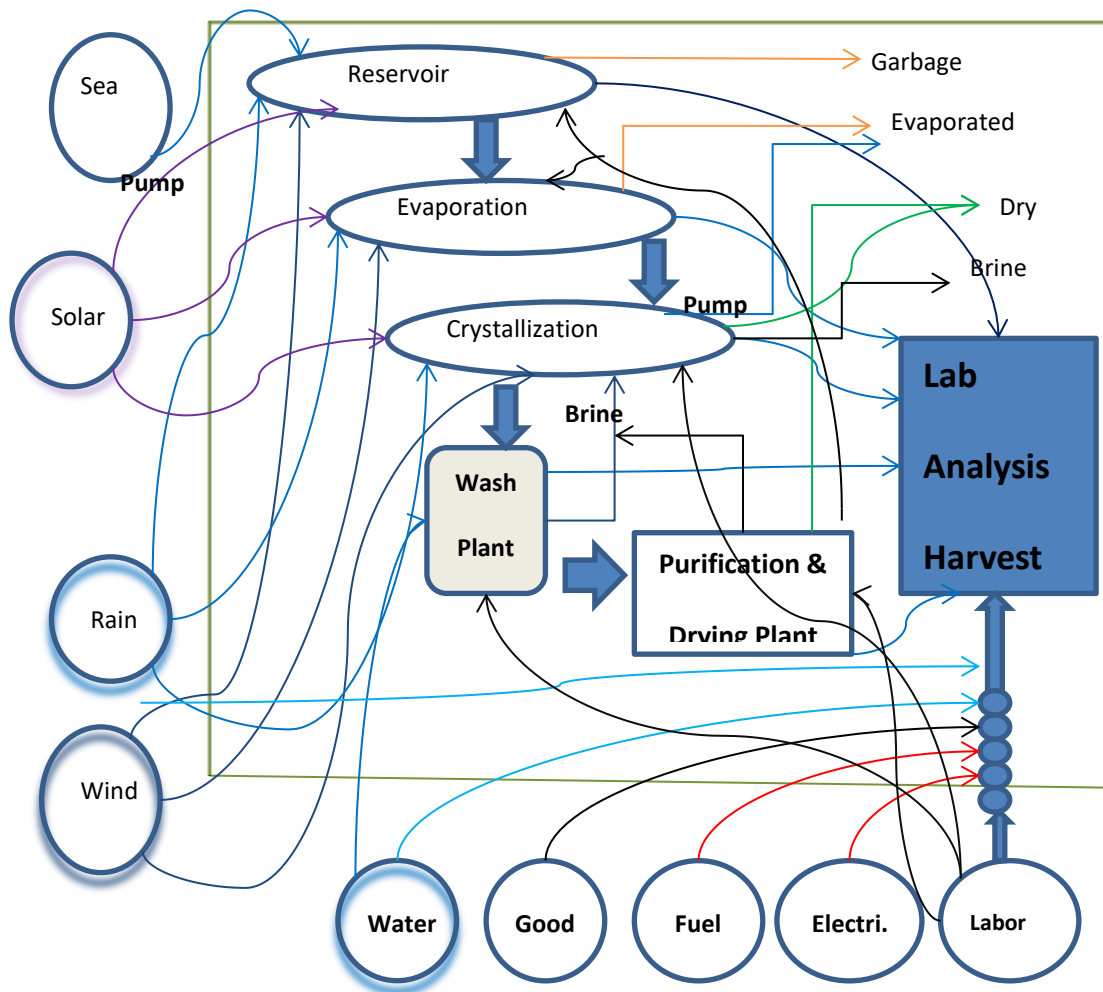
Sea

Reservoir

Garbage

Evaporated

Pump

Evaporation

Dry

Solar

Brine

Pump

Crystallization

Lab

Brine

Analysis

Wash

Plant

Purification &

Drying Plant

Harvest

Rain

Wind

Water

Good

Fuel

Electri.

Labor